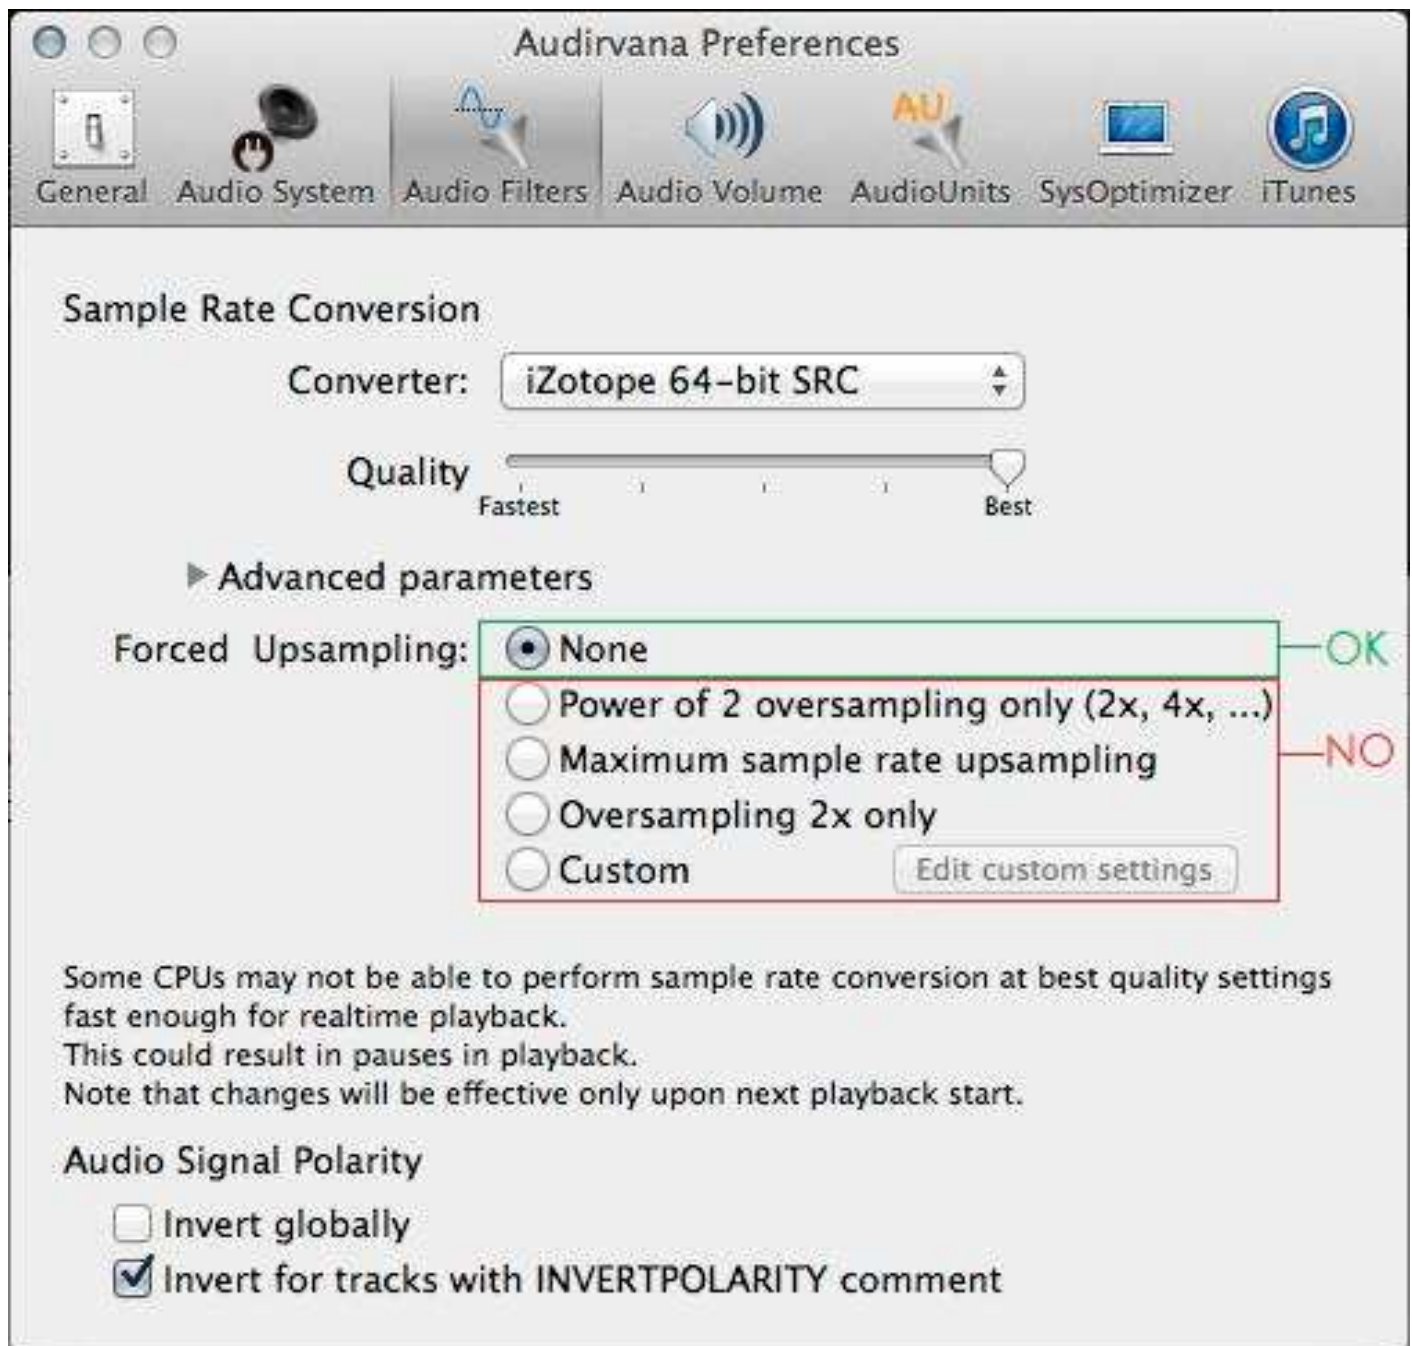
Audirvana Preferences

General Audio System Audio Filters Audio Volume AU AudioUnits SysOptimizer iTunes

Sample Rate Conversion

Converter: iZotope 64-bit SRC

Quality
Fastest Best

Advanced parameters

Forced Upsampling: None —OK
Power of 2 oversampling only (2x, 4x, ...)
Maximum sample rate upsampling —NO
Oversampling 2x only
Custom Edit custom settings

Some CPUs may not be able to perform sample rate conversion at best quality settings fast enough for realtime playback.
This could result in pauses in playback.
Note that changes will be effective only upon next playback start.

Audio Signal Polarity

Invert globally
Invert for tracks with INVERTPOLARITY comment